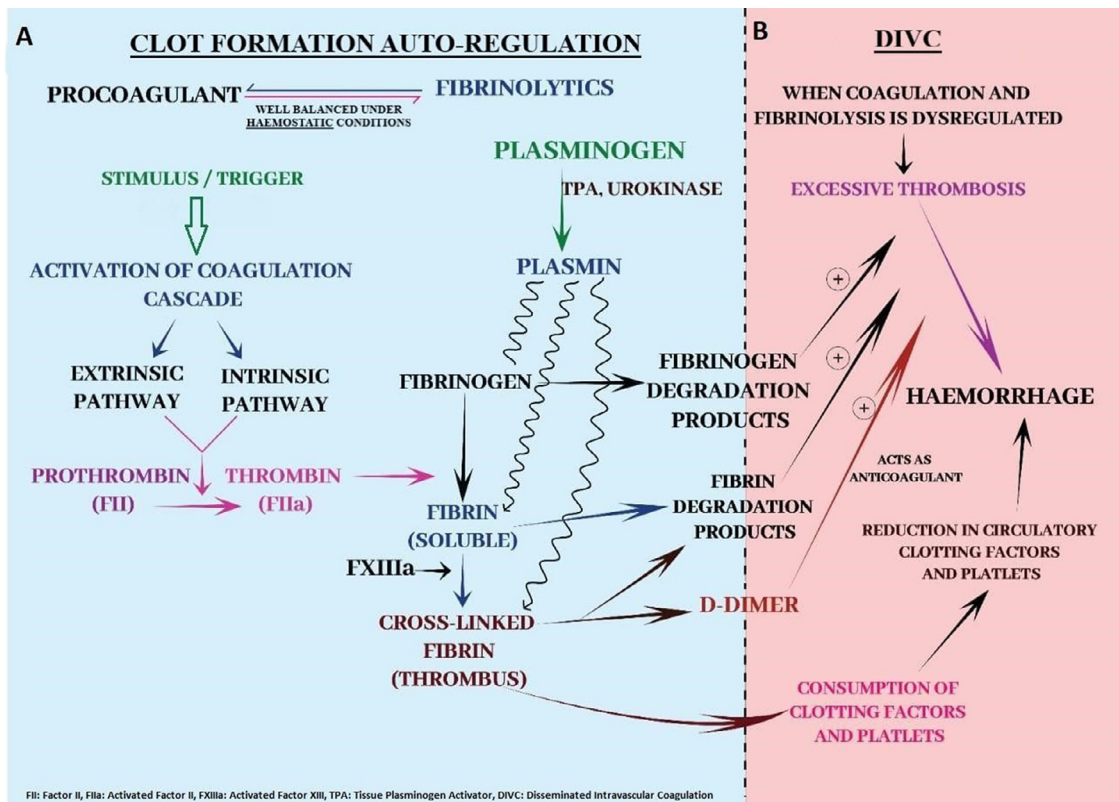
A

CLOT FORMATION AUTO-REGULATION

PROCOAGULANT

WELL BALANCED UNDER HAEMOSTATIC CONDITIONS

FIBRINOLYTICS

STIMULUS / TRIGGER

ACTIVATION OF COAGULATION CASCADE

EXTRINSIC PATHWAY

INTRINSIC PATHWAY

PROTHROMBIN (FII)

THROMBIN (FIIa)

PLASMINOGEN

TPA, UROKINASE

PLASMIN

FIBRINOGEN

FIBRIN (SOLUBLE)

FXIIIa

CROSS-LINKED FIBRIN (THROMBUS)

FIBRINOGEN DEGRADATION PRODUCTS

FIBRIN DEGRADATION PRODUCTS

D-DIMER

B

DIVC

WHEN COAGULATION AND FIBRINOLYSIS IS DYSREGULATED

EXCESSIVE THROMBOSIS

+

+

+

ACTS AS ANTICOAGULANT

HAEMORRHAGE

REDUCTION IN CIRCULATORY CLOTTING FACTORS AND PLATLETS

CONSUMPTION OF CLOTTING FACTORS AND PLATLETS

FII: Factor II, FIIa: Activated Factor II, FXIIIa: Activated Factor XIII, TPA: Tissue Plasminogen Activator, DIVC: Disseminated Intravascular Coagulation